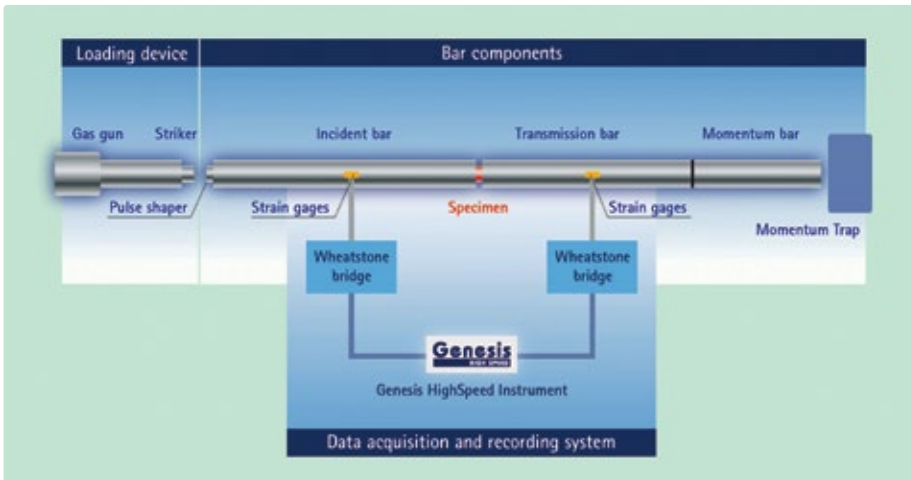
Loading device

Bar components

Gas gun

Striker

Incident bar

Transmission bar

Momentum bar

Pulse shaper

Strain gages

Specimen

Strain gages

Momentum Trap

Wheatstone bridge

Wheatstone bridge

Genesis
HIGH SPEED

Genesis HighSpeed Instrument

Data acquisition and recording system